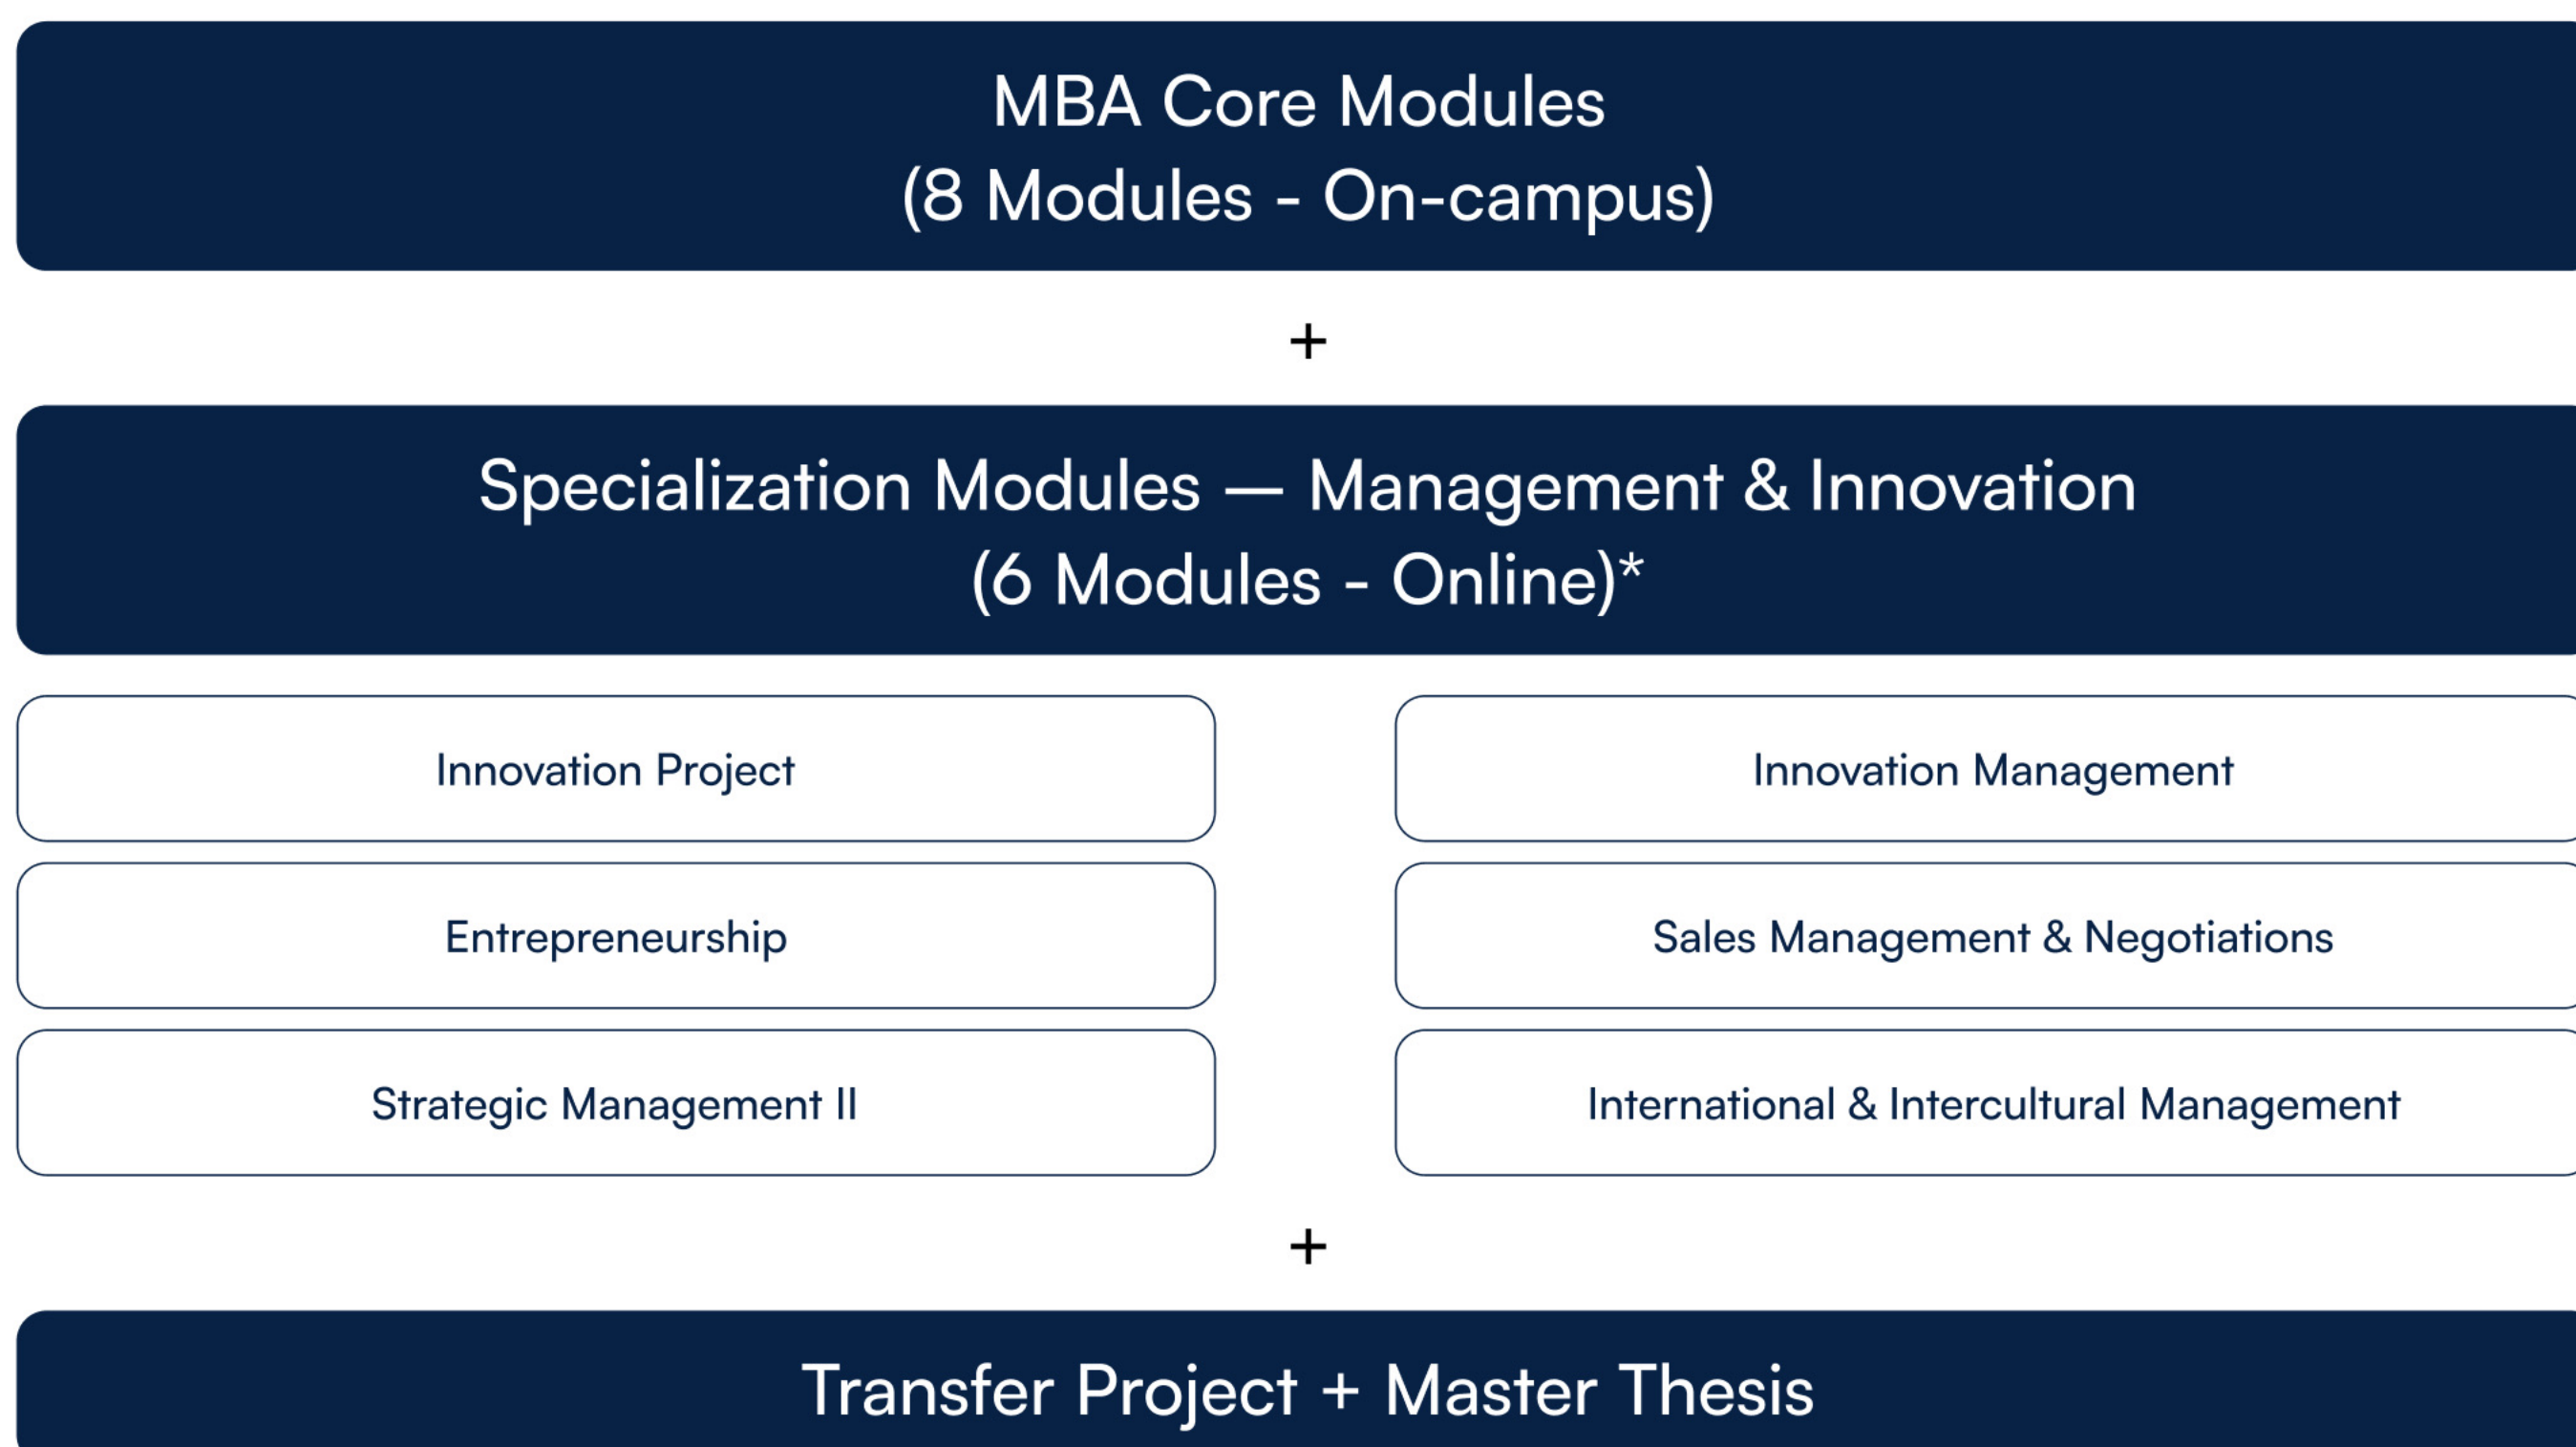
MBA Core Modules
(8 Modules - On-campus)

+

Specialization Modules — Management & Innovation
(6 Modules - Online)*

Innovation Project

Entrepreneurship

Strategic Management II

Innovation Management

Sales Management & Negotiations

International & Intercultural Management

+

Transfer Project + Master Thesis